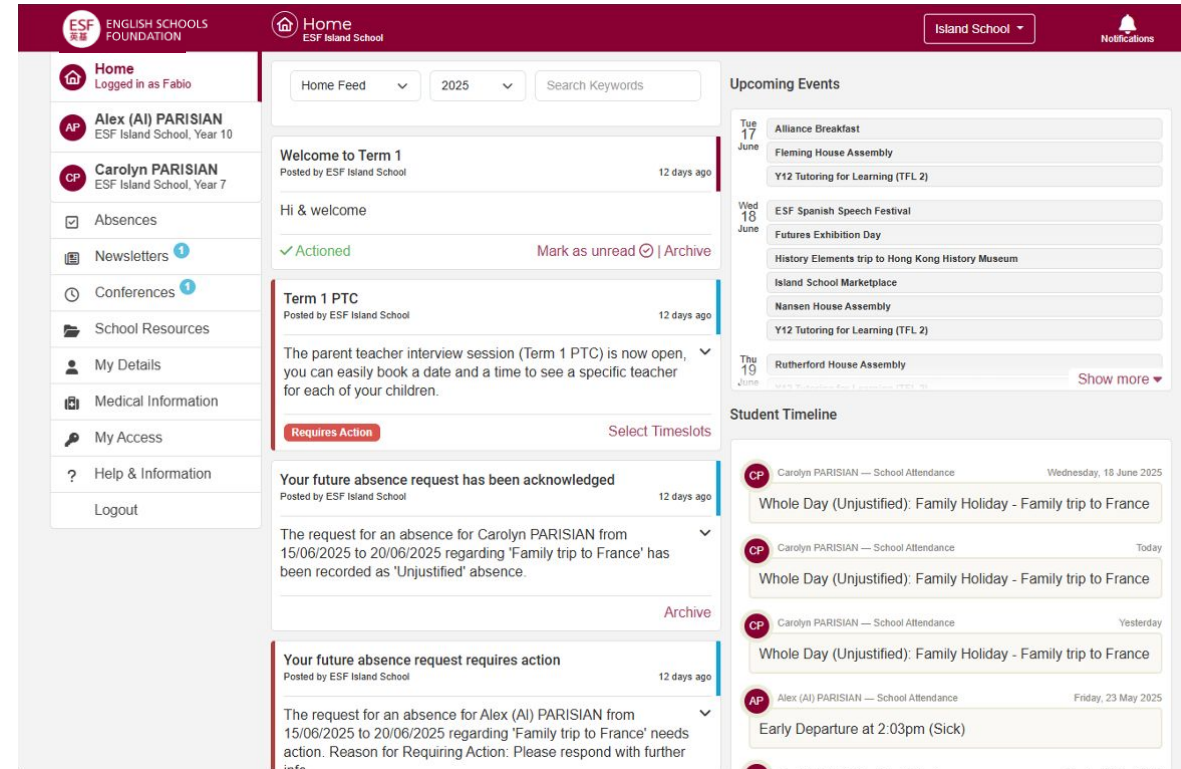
ESF 英基 ENGLISH SCHOOLS FOUNDATION

Home
ESF Island School

Island School

Notifications

Home
Logged in as Fabio

AP Alex (Al) PARISIAN
ESF Island School, Year 10

CP Carolyn PARISIAN
ESF Island School, Year 7

Absences

Newsletters 1

Conferences 1

School Resources

My Details

Medical Information

My Access

Help & Information

Logout

Home Feed

2025

Search Keywords

Welcome to Term 1
Posted by ESF Island School
12 days ago

Hi & welcome

✓ Actioned

Mark as unread | Archive

Term 1 PTC
Posted by ESF Island School
12 days ago

The parent teacher interview session (Term 1 PTC) is now open, you can easily book a date and a time to see a specific teacher for each of your children.

Requires Action

Select Timeslots

Your future absence request has been acknowledged
Posted by ESF Island School
12 days ago

The request for an absence for Carolyn PARISIAN from 15/06/2025 to 20/06/2025 regarding 'Family trip to France' has been recorded as 'Unjustified' absence.

Archive

Your future absence request requires action
Posted by ESF Island School
12 days ago

The request for an absence for Alex (Al) PARISIAN from 15/06/2025 to 20/06/2025 regarding 'Family trip to France' needs action. Reason for Requiring Action: Please respond with further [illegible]

Upcoming Events

Tue 17 June
Alliance Breakfast
Fleming House Assembly
Y12 Tutoring for Learning (TFL 2)

Wed 18 June
ESF Spanish Speech Festival
Futures Exhibition Day
History Elements trip to Hong Kong History Museum
Island School Marketplace
Nansen House Assembly
Y12 Tutoring for Learning (TFL 2)

Thu 19 June
Rutherford House Assembly
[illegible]

Show more

Student Timeline

CP Carolyn PARISIAN — School Attendance
Wednesday, 18 June 2025
Whole Day (Unjustified): Family Holiday - Family trip to France

CP Carolyn PARISIAN — School Attendance
Today
Whole Day (Unjustified): Family Holiday - Family trip to France

CP Carolyn PARISIAN — School Attendance
Yesterday
Whole Day (Unjustified): Family Holiday - Family trip to France

AP Alex (Al) PARISIAN — School Attendance
Friday, 23 May 2025
Early Departure at 2:03pm (Sick)